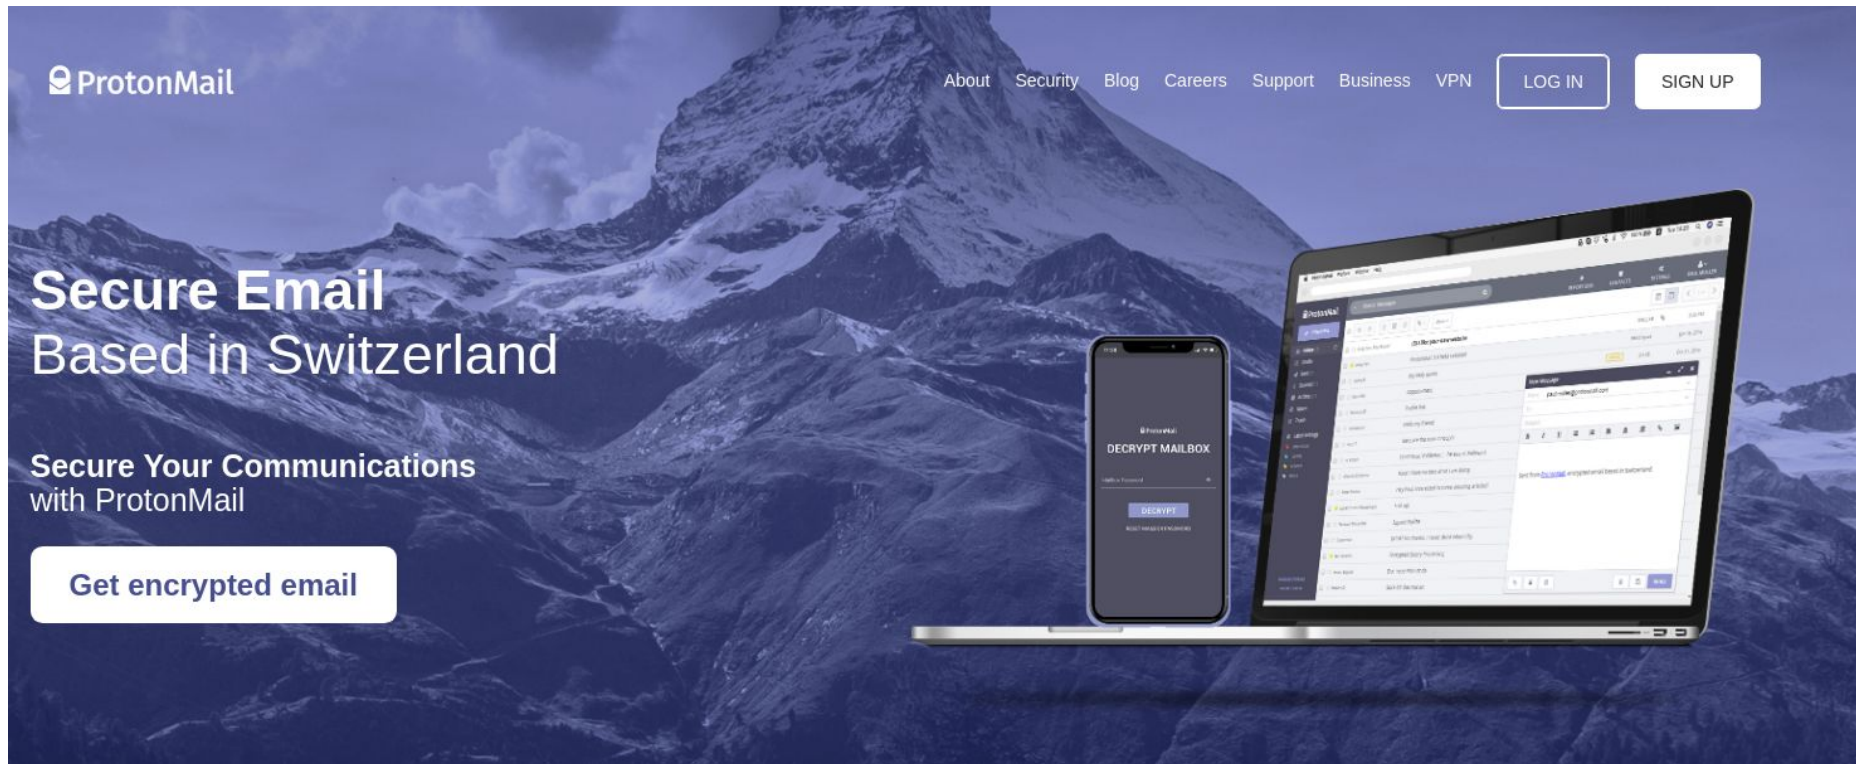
ProtonMail

About Security Blog Careers Support Business VPN LOG IN SIGN UP

Secure Email
Based in Switzerland

Secure Your Communications
with ProtonMail

Get encrypted email

ProtonMail
DECRYPT MAILBOX
DECRYPT

ProtonMail